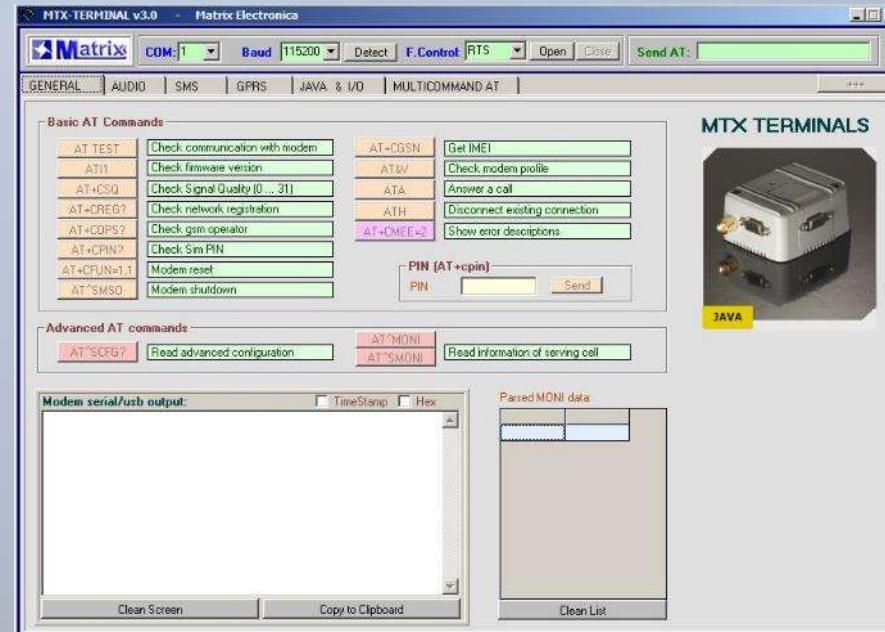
MTX-TERMINAL v3.0 - Matrix Electronica

Matrix COM: 1 Baud 115200 Detect F.Control RTS Open Close Send AT:

GENERAL AUDIO SMS GPRS JAVA & I/O MULTICOMMAND AT +++

Basic AT Commands

AT TEST Check communication with modem
ATI1 Check firmware version
AT+CSQ Check Signal Quality (0 ... 31)
AT+CREG? Check network registration
AT+COPS? Check gsm operator
AT+CPIN? Check Sim PIN
AT+CFUN=1,1 Modem reset
AT^SMSO Modem shutdown

AT+CGSN Get IMEI
AT&V Check modem profile
ATA Answer a call
ATH Disconnect existing connection
AT+CMEE=2 Show error descriptions

PIN (AT+cpin)
PIN Send

MTX TERMINALS

JAVA

Advanced AT commands

AT^SCFG? Read advanced configuration
AT^MONI
AT^SMONI Read information of serving cell

Modem serial/usb output: TimeStamp Hex

Clean Screen Copy to Clipboard

Parsed MONI data:

Clean List